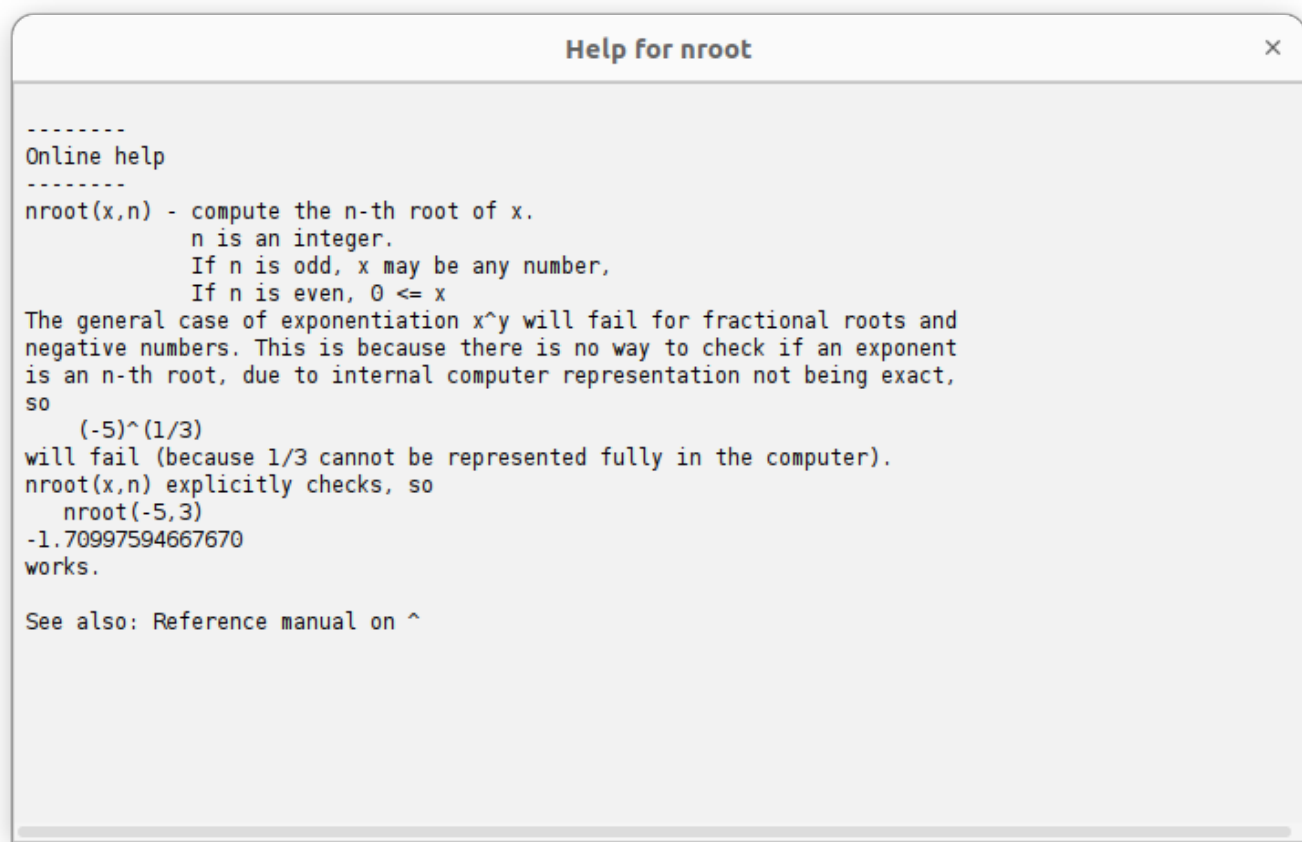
Help for nroot

×

--------
Online help
--------
nroot(x,n) - compute the n-th root of x.
n is an integer.
If n is odd, x may be any number,
If n is even, 0 <= x
The general case of exponentiation x^y will fail for fractional roots and negative numbers. This is because there is no way to check if an exponent is an n-th root, due to internal computer representation not being exact, so
(-5)^(1/3)
will fail (because 1/3 cannot be represented fully in the computer).
nroot(x,n) explicitly checks, so
nroot(-5,3)
-1.70997594667670
works.

See also: Reference manual on ^